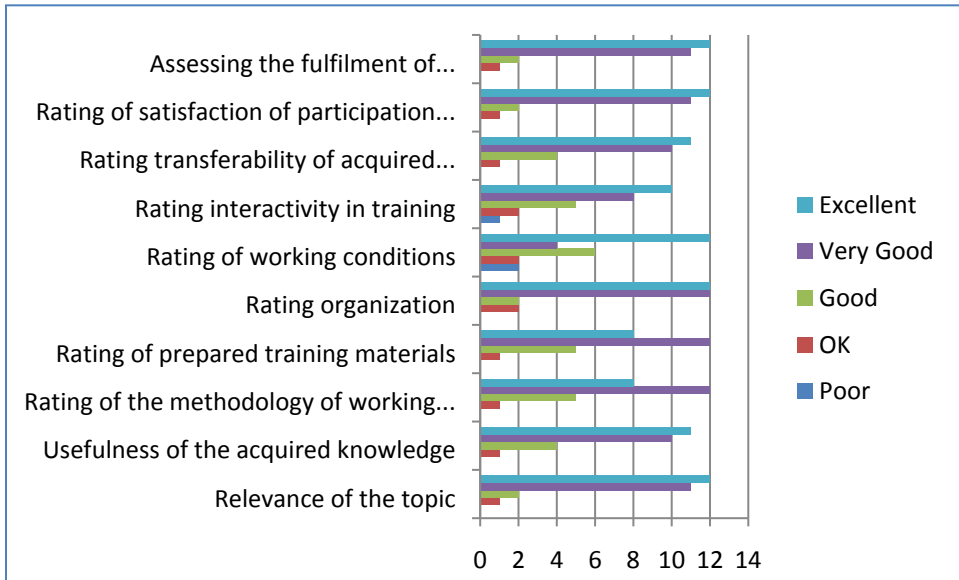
Assessing the fulfilment of...
Rating of satisfaction of participation...
Rating transferability of acquired...
Rating interactivity in training
Rating of working conditions
Rating organization
Rating of prepared training materials
Rating of the methodology of working...
Usefulness of the acquired knowledge
Relevance of the topic

0 2 4 6 8 10 12 14

Excellent
Very Good
Good
OK
Poor